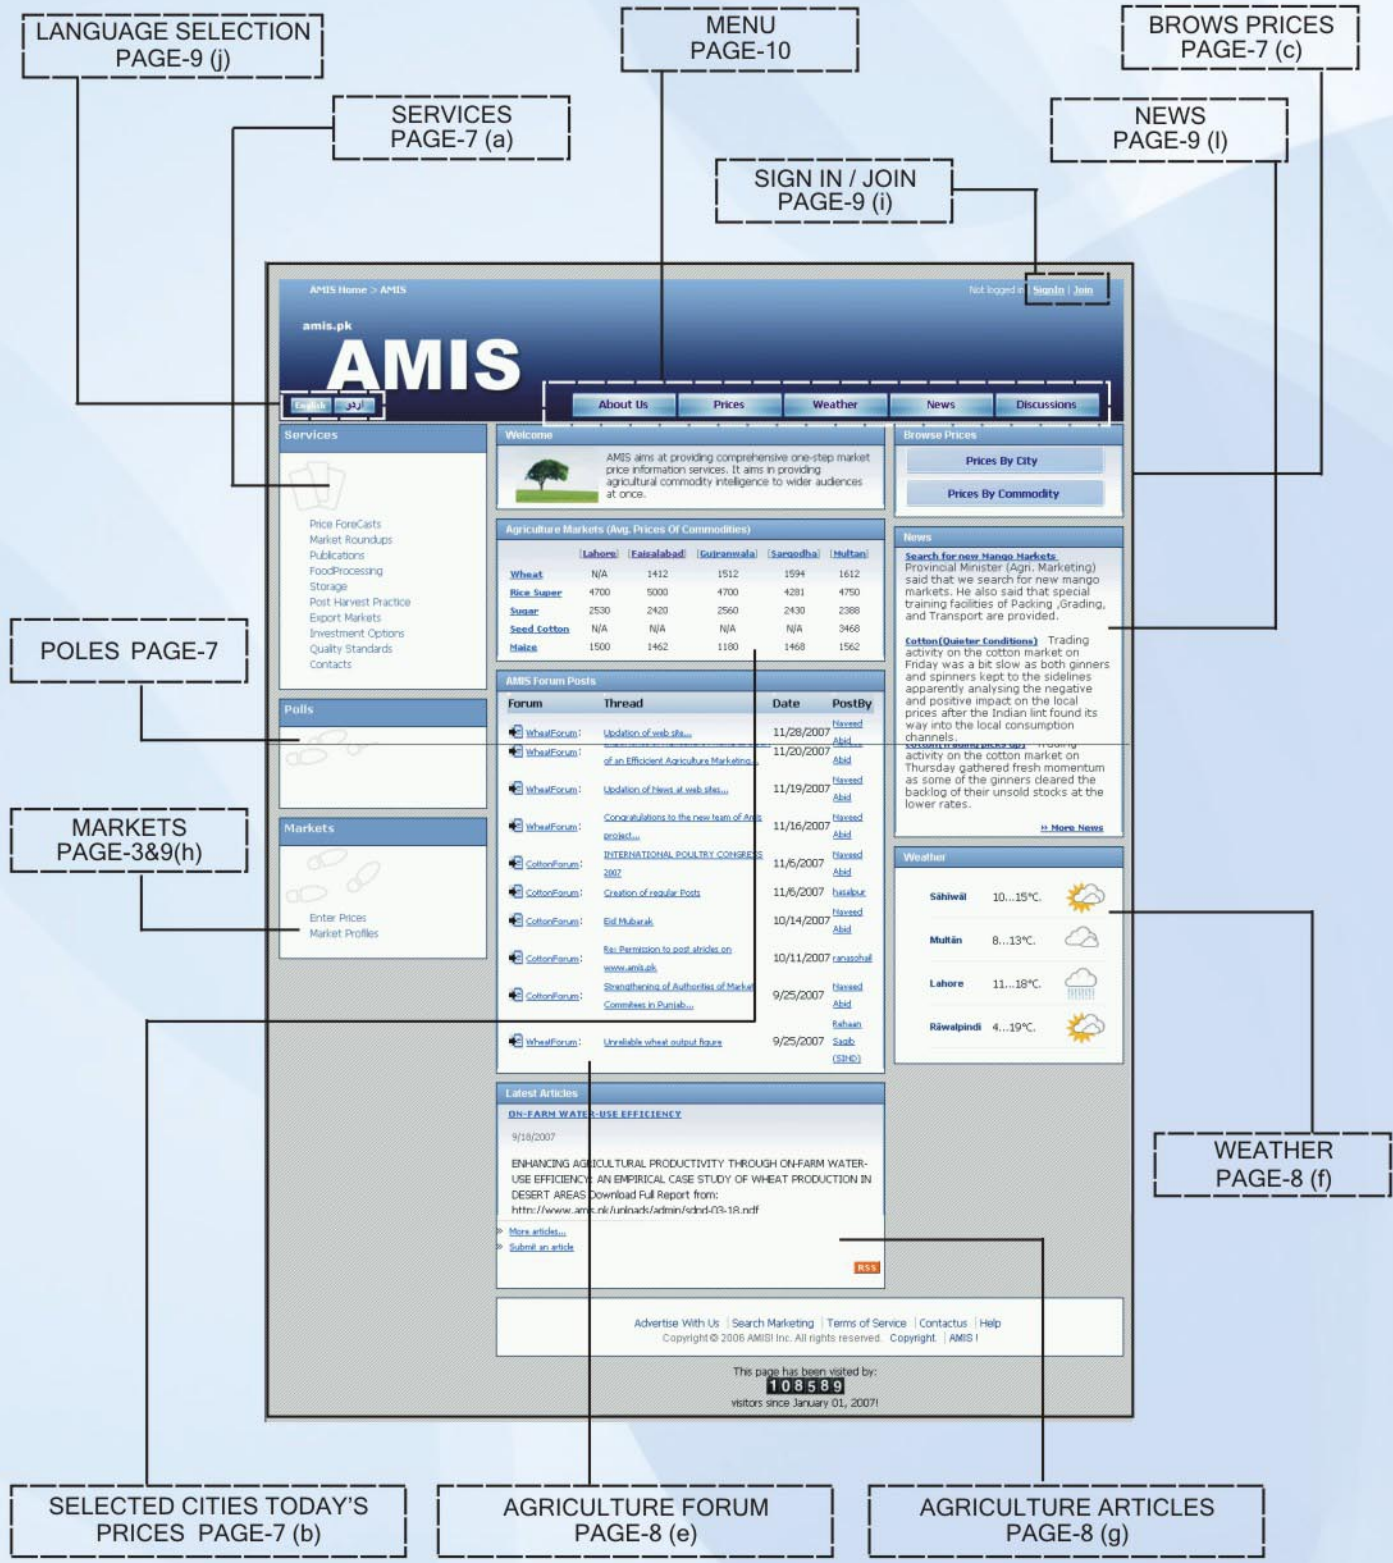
LANGUAGE SELECTION PAGE-9 (j)

MENU PAGE-10

BROWS PRICES PAGE-7 (c)

SERVICES PAGE-7 (a)

NEWS PAGE-9 (l)

SIGN IN / JOIN PAGE-9 (i)

AMIS Home > AMIS

Not logged in | SignIn | Join

amis.pk

AMIS

English | اردو

About Us | Prices | Weather | News | Discussions

Services

Price ForeCasts
Market Roundups
Publications
FoodProcessing
Storage
Post Harvest Practice
Export Markets
Investment Options
Quality Standards
Contacts

Welcome

AMIS aims at providing comprehensive one-step market price information services. It aims in providing agricultural commodity intelligence to wider audiences at once.

Browse Prices

Prices By City

Prices By Commodity

Agriculture Markets (Avg. Prices Of Commodities)

| | Lahore | Faisalabad | Gujranwala | Sargodha | Multan |
|---|---|---|---|---|---|
| Wheat | N/A | 1412 | 1512 | 1594 | 1612 |
| Rice Super | 4700 | 5000 | 4700 | 4281 | 4750 |
| Sugar | 2530 | 2420 | 2560 | 2430 | 2388 |
| Seed Cotton | N/A | N/A | N/A | N/A | 3468 |
| Maize | 1500 | 1462 | 1180 | 1468 | 1562 |

News

Search for new Mango Markets
Provincial Minister (Agri. Marketing) said that we search for new mango markets. He also said that special training facilities of Packing ,Grading, and Transport are provided.

Cotton(Quieter Conditions) Trading activity on the cotton market on Friday was a bit slow as both ginners and spinners kept to the sidelines apparently analysing the negative and positive impact on the local prices after the Indian lint found its way into the local consumption channels.
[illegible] Trading activity on the cotton market on Thursday gathered fresh momentum as some of the ginners cleared the backlog of their unsold stocks at the lower rates.

» More News

POLES PAGE-7

Polls

AMIS Forum Posts

| Forum | Thread | Date | PostBy |
|---|---|---|---|
| WheatForum: | Updation of web site... | 11/28/2007 | Naveed Abid |
| WheatForum: | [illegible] of an Efficient Agriculture Marketing... | 11/20/2007 | Abid |
| WheatForum: | Updation of News at web sites... | 11/19/2007 | Naveed Abid |
| WheatForum: | Congratulations to the new team of Amis project... | 11/16/2007 | Naveed Abid |
| CottonForum: | INTERNATIONAL POULTRY CONGRESS 2007 | 11/6/2007 | Naveed Abid |
| CottonForum: | Creation of regular Posts | 11/6/2007 | hasabpur |
| CottonForum: | Eid Mubarak | 10/14/2007 | Naveed Abid |
| CottonForum: | Re: Permission to post articles on www.amis.pk | 10/11/2007 | ranasohail |
| CottonForum: | Strengthening of Authorities of Market Commitees in Punjab... | 9/25/2007 | Naveed Abid |
| WheatForum: | Unreliable wheat output figure | 9/25/2007 | Rehaan Saqib (SIND) |

MARKETS PAGE-3&9(h)

Markets

Enter Prices
Market Profiles

Weather

Sāhīwāl 10...15°C.
Multān 8...13°C.
Lahore 11...18°C.
Rāwalpindi 4...19°C.

Latest Articles

ON-FARM WATER-USE EFFICIENCY

9/18/2007

ENHANCING AGRICULTURAL PRODUCTIVITY THROUGH ON-FARM WATER-USE EFFICIENCY: AN EMPIRICAL CASE STUDY OF WHEAT PRODUCTION IN DESERT AREAS Download Full Report from: http://www.amis.pk/uploads/admin/sdnd-03-18.pdf

» More articles...
» Submit an article

RSS

WEATHER PAGE-8 (f)

Advertise With Us | Search Marketing | Terms of Service | Contactus | Help
Copyright © 2006 AMIS! Inc. All rights reserved. Copyright | AMIS !

This page has been visited by:
108589
visitors since January 01, 2007!

SELECTED CITIES TODAY'S PRICES PAGE-7 (b)

AGRICULTURE FORUM PAGE-8 (e)

AGRICULTURE ARTICLES PAGE-8 (g)